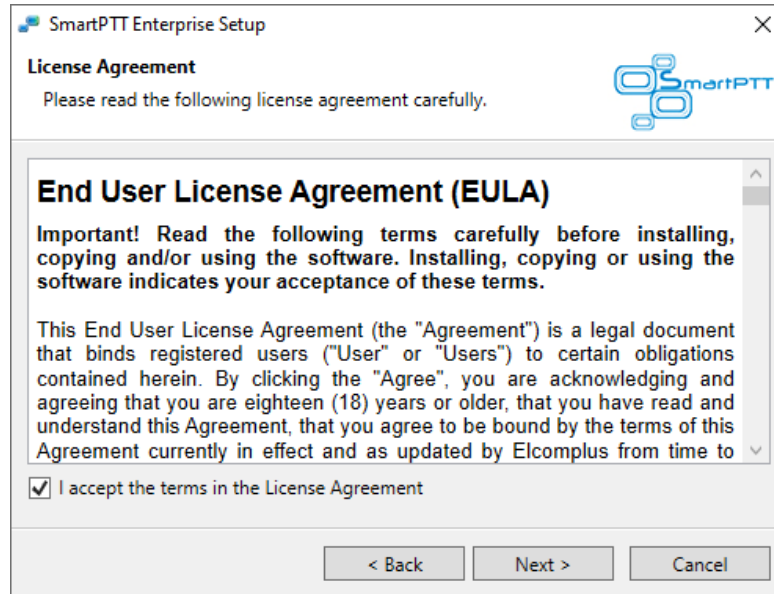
SmartPTT Enterprise Setup

License Agreement

Please read the following license agreement carefully.

SmartPTT

End User License Agreement (EULA)

Important! Read the following terms carefully before installing, copying and/or using the software. Installing, copying or using the software indicates your acceptance of these terms.

This End User License Agreement (the "Agreement") is a legal document that binds registered users ("User" or "Users") to certain obligations contained herein. By clicking the "Agree", you are acknowledging and agreeing that you are eighteen (18) years or older, that you have read and understand this Agreement, that you agree to be bound by the terms of this Agreement currently in effect and as updated by Elcomplus from time to

I accept the terms in the License Agreement

< Back

Next >

Cancel